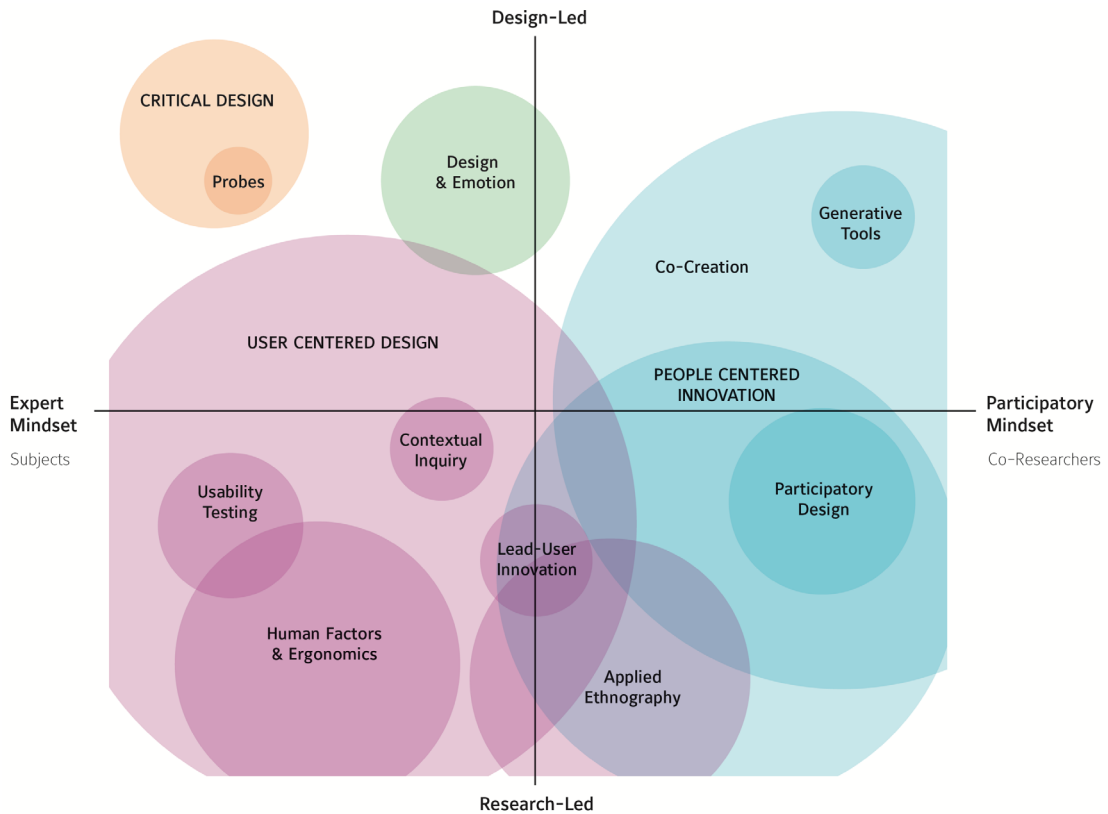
Design-Led

CRITICAL DESIGN

Probes

Design & Emotion

Generative Tools

Co-Creation

USER CENTERED DESIGN

PEOPLE CENTERED INNOVATION

Expert Mindset

Subjects

Participatory Mindset

Co-Researchers

Contextual Inquiry

Usability Testing

Participatory Design

Lead-User Innovation

Human Factors & Ergonomics

Applied Ethnography

Research-Led